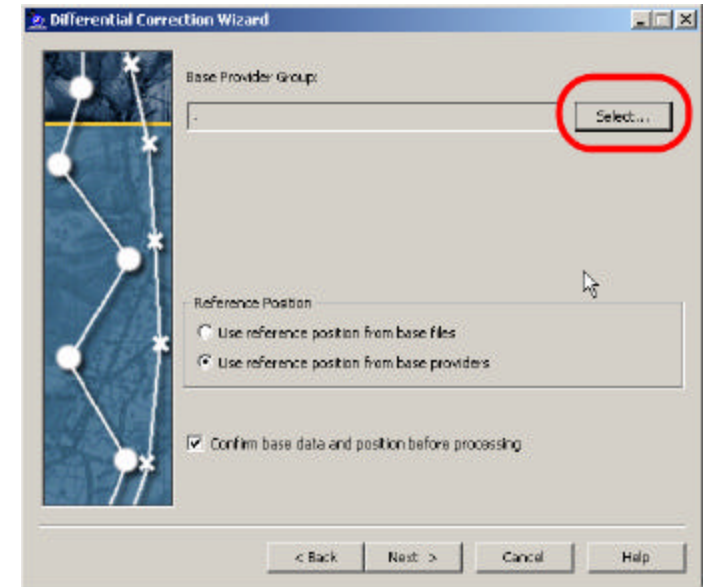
Differential Correction Wizard

Base Provider Group:

-

Select...

Reference Position

Use reference position from base files

Use reference position from base providers

Confirm base data and position before processing

< Back

Next >

Cancel

Help